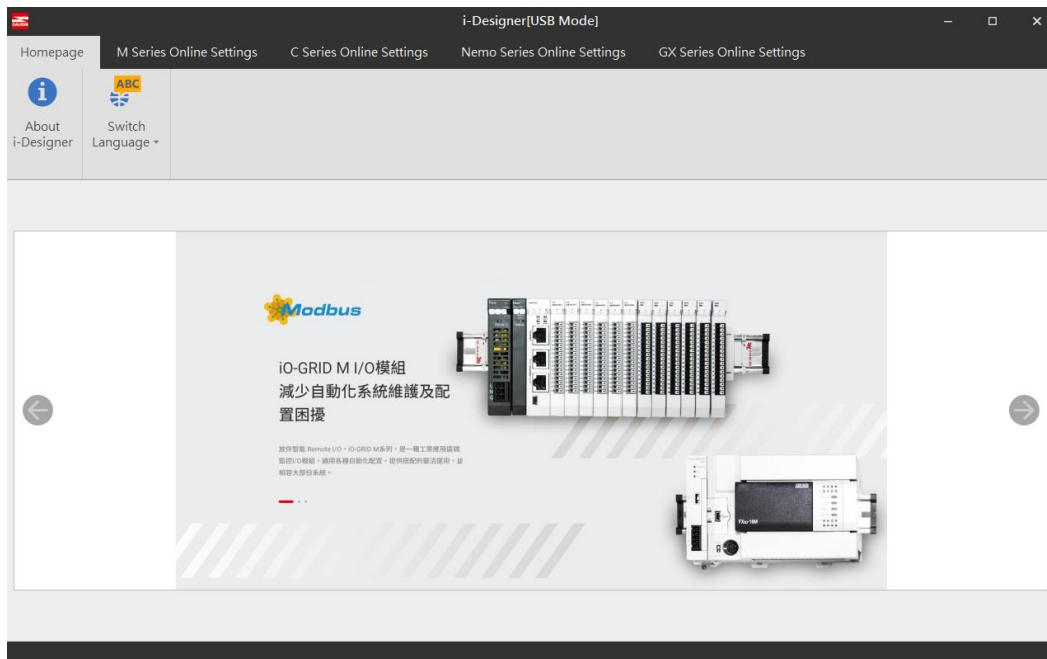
i-Designer[USB Mode]

Homepage
M Series Online Settings
C Series Online Settings
Nemo Series Online Settings
GX Series Online Settings

About i-Designer
ABC
Switch Language

Modbus

iO-GRID M I/O模組
減少自動化系統維護及配置困擾

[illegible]